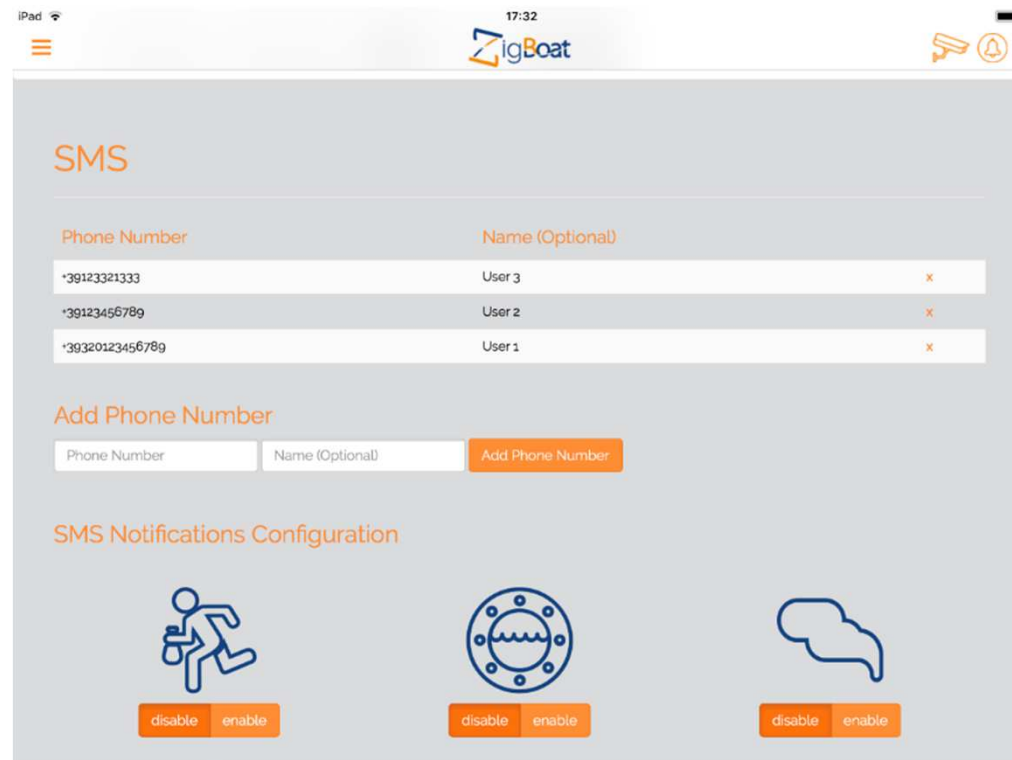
iPad 17:32

ZigBoat

SMS

| Phone Number | Name (Optional) | |
|---|---|---|
| +39123321333 | User 3 | x |
| +39123456789 | User 2 | x |
| +39320123456789 | User 1 | x |

Add Phone Number

Phone Number | Name (Optional) | Add Phone Number

SMS Notifications Configuration

disable enable

disable enable

disable enable